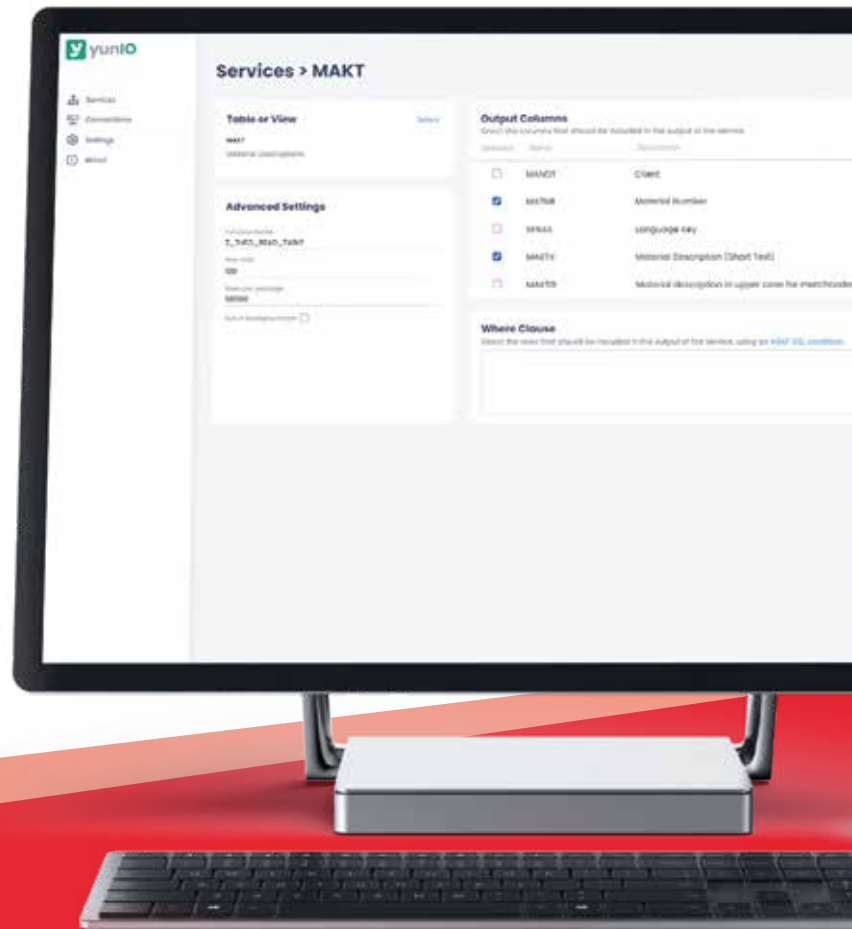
yunIO

Services
Connections
Settings
About

Services > MAKT

Table or View
Select
MAKT
Material Descriptions

Advanced Settings
Function Module
Z_THEO_READ_TABLE
Row limit
100
Rows per package
50000
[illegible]

Output Columns
Select the columns that should be included in the output of the service.
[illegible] Name Description
MANDT Client
MATNR Material Number
SPRAS Language Key
MAKTX Material Description (Short Text)
MAKTG Material description in upper case for matchcodes

Where Clause
Select the rows that should be included in the output of the service, using an ABAP SQL condition.